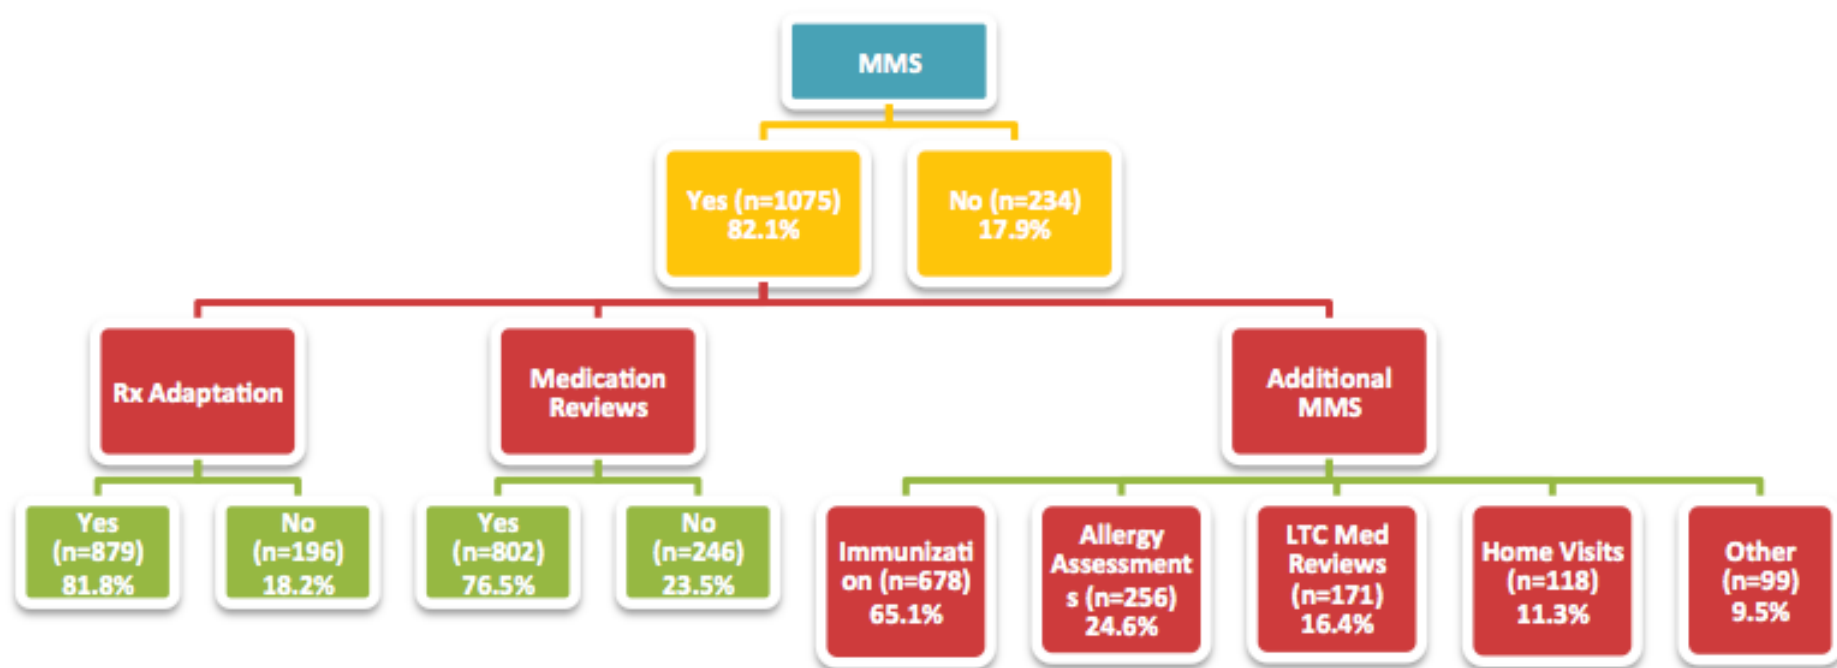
MMS

Yes (n=1075) 82.1%

No (n=234) 17.9%

Rx Adaptation

Medication Reviews

Additional MMS

Yes (n=879) 81.8%

No (n=196) 18.2%

Yes (n=802) 76.5%

No (n=246) 23.5%

Immunizati on (n=678) 65.1%

Allergy Assessment s (n=256) 24.6%

LTC Med Reviews (n=171) 16.4%

Home Visits (n=118) 11.3%

Other (n=99) 9.5%